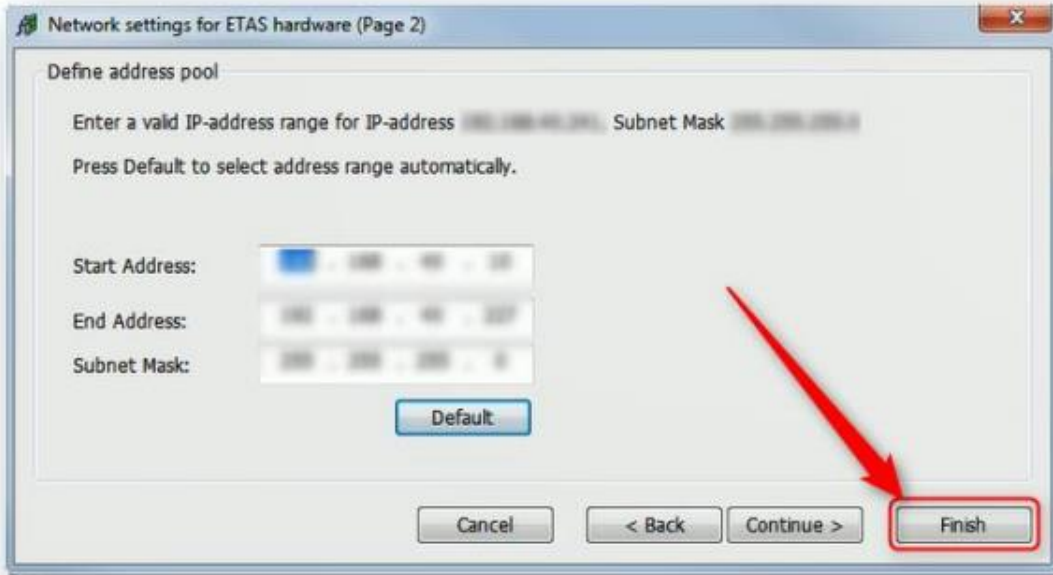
Network settings for ETAS hardware (Page 2)

Define address pool

Enter a valid IP-address range for IP-address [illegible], Subnet Mask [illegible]

Press Default to select address range automatically.

Start Address: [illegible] . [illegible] . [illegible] . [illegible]

End Address: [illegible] . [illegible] . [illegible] . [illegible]

Subnet Mask: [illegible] . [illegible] . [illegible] . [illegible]

Default

Cancel

< Back

Continue >

Finish